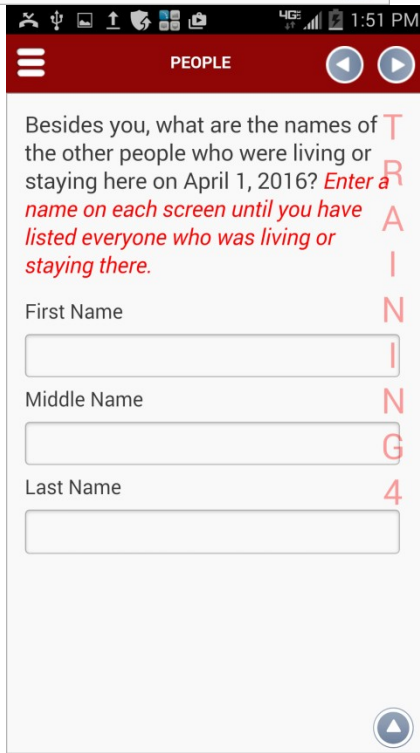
4G 1:51 PM

PEOPLE

Besides you, what are the names of the other people who were living or staying here on April 1, 2016? Enter a name on each screen until you have listed everyone who was living or staying there.

First Name

Middle Name

Last Name

TRAINING 4